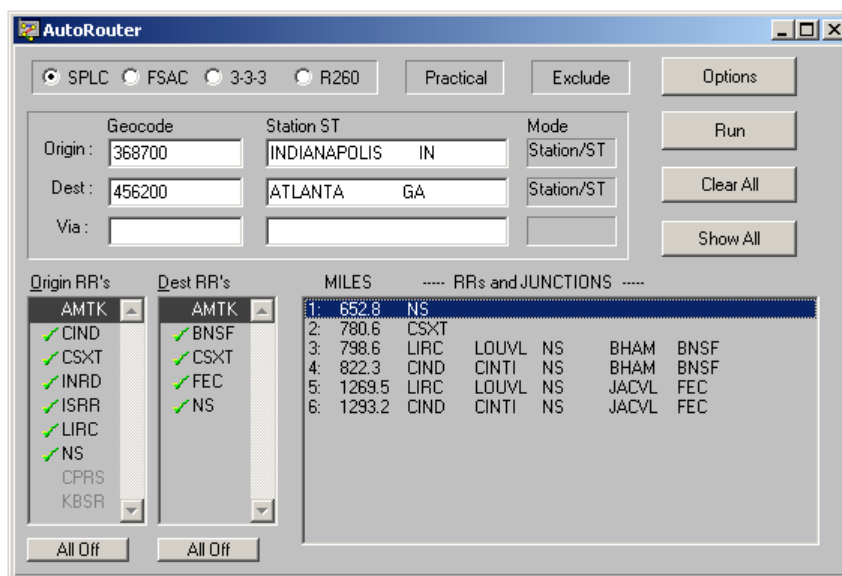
AutoRouter

SPLC FSAC 3-3-3 R260 Practical Exclude Options

Geocode Station ST Mode

Origin : 368700 INDIANAPOLIS IN Station/ST

Dest : 456200 ATLANTA GA Station/ST

Via :

Run

Clear All

Show All

Origin RR's

AMTK
CIND
CSXT
INRD
ISRR
LIRC
NS
CPRS
KBSR

Dest RR's

AMTK
BNSF
CSXT
FEC
NS

MILES ---- RRs and JUNCTIONS ----

| | MILES | | | | | | |
|---|---|---|---|---|---|---|---|
| 1: | 652.8 | NS | | | | | |
| 2: | 780.6 | CSXT | | | | | |
| 3: | 798.6 | LIRC | LOUVL | NS | BHAM | BNSF | |
| 4: | 822.3 | CIND | CINTI | NS | BHAM | BNSF | |
| 5: | 1269.5 | LIRC | LOUVL | NS | JACVL | FEC | |
| 6: | 1293.2 | CIND | CINTI | NS | JACVL | FEC | |

All Off All Off